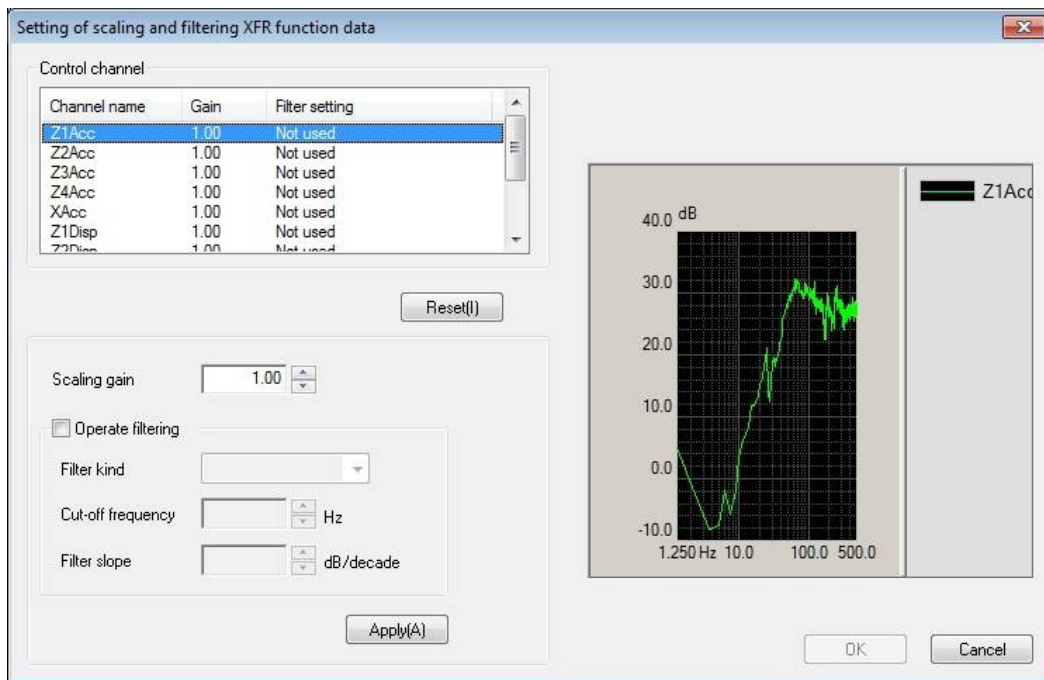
Setting of scaling and filtering XFR function data

Control channel

| Channel name | Gain | Filter setting |
|---|---|---|
| Z1Acc | 1.00 | Not used |
| Z2Acc | 1.00 | Not used |
| Z3Acc | 1.00 | Not used |
| Z4Acc | 1.00 | Not used |
| XAcc | 1.00 | Not used |
| Z1Disp | 1.00 | Not used |
| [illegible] | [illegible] | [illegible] |

Reset(I)

Scaling gain 1.00

Operate filtering

Filter kind

Cut-off frequency Hz

Filter slope dB/decade

Apply(A)

Z1Acc

40.0 dB
30.0
20.0
10.0
0.0
-10.0
1.250 Hz 10.0 100.0 500.0

OK
Cancel